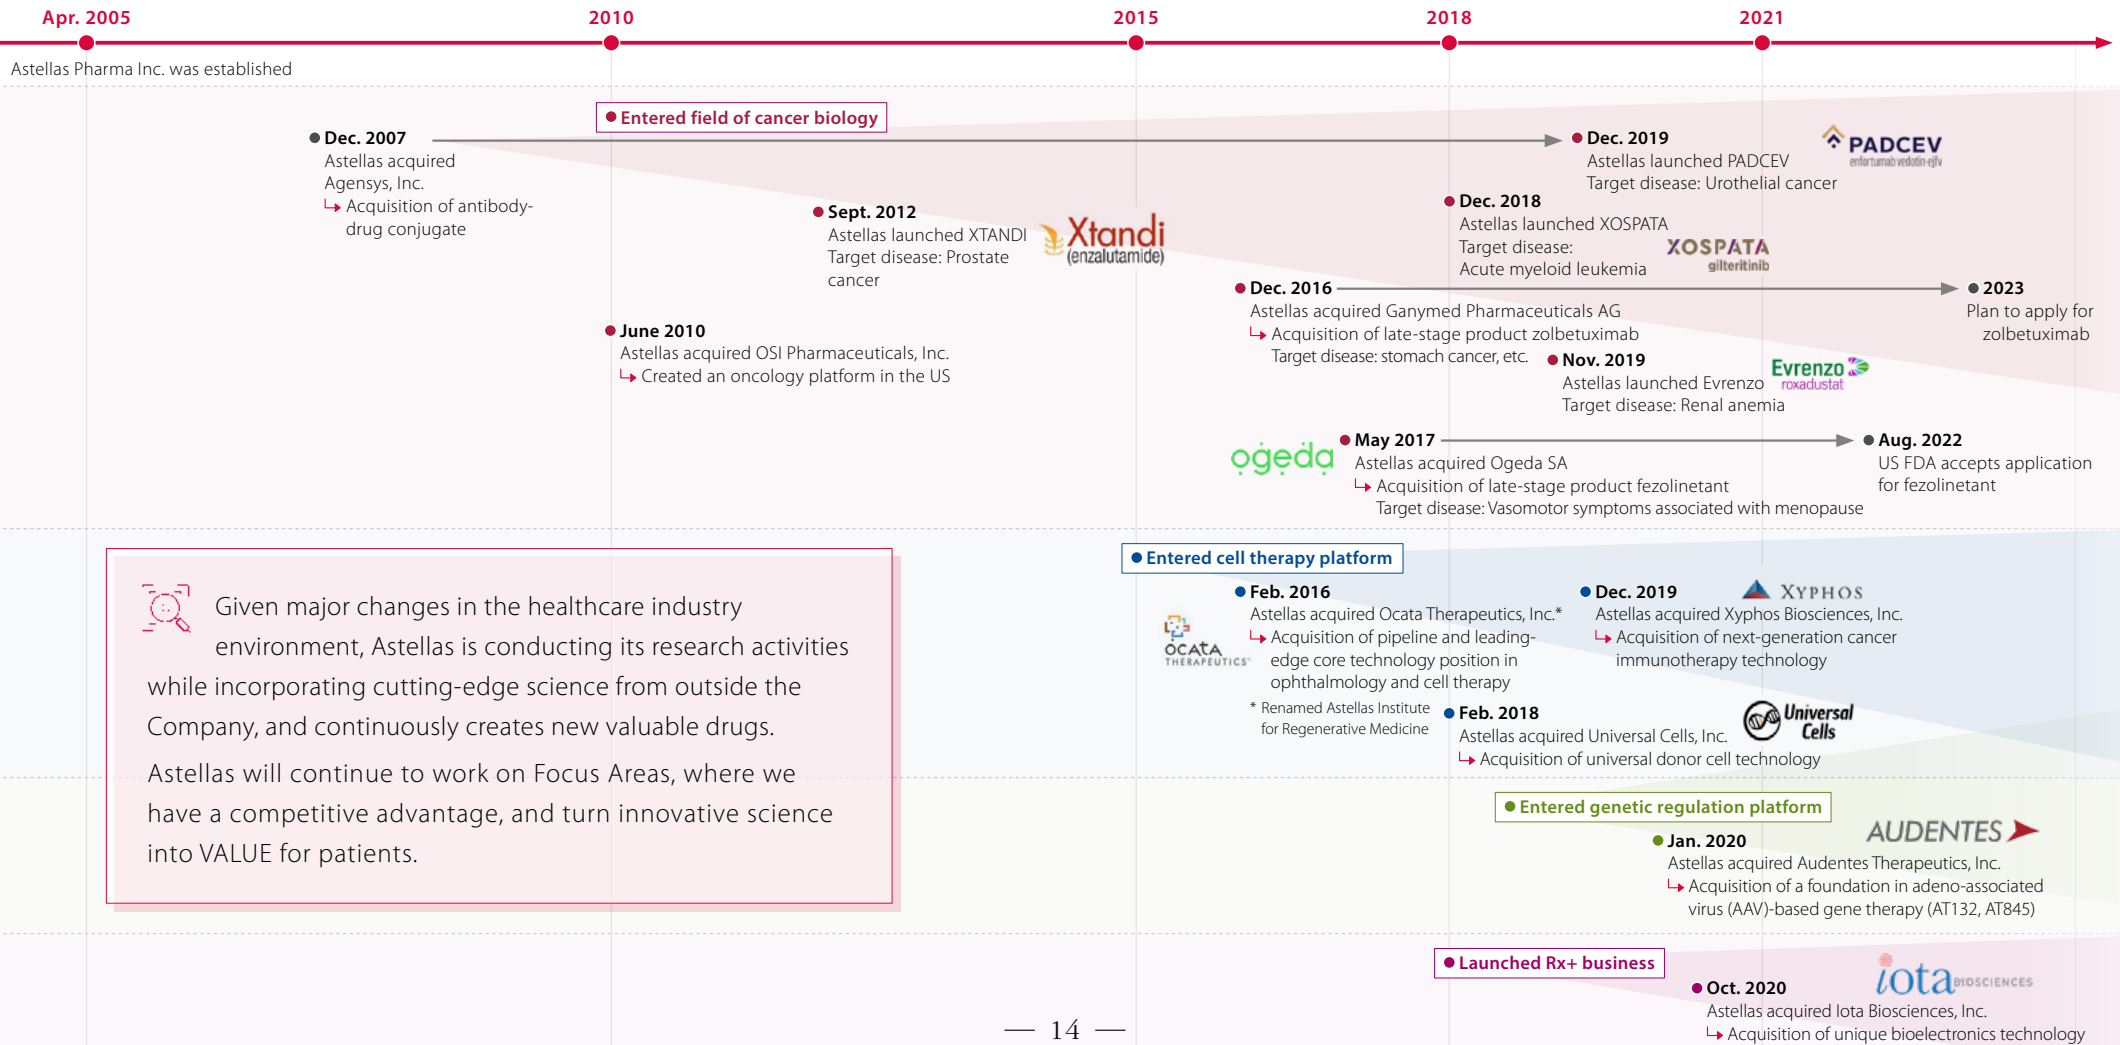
Apr. 2005
2010
2015
2018
2021

Astellas Pharma Inc. was established

Entered field of cancer biology

Dec. 2007
Astellas acquired Agensys, Inc.
↳ Acquisition of antibody-drug conjugate

Sept. 2012
Astellas launched XTANDI
Target disease: Prostate cancer

Xtandi (enzalutamide)

June 2010
Astellas acquired OSI Pharmaceuticals, Inc.
↳ Created an oncology platform in the US

Dec. 2019
Astellas launched PADCEV
Target disease: Urothelial cancer

PADCEV enfortumab vedotin-ejfv

Dec. 2018
Astellas launched XOSPATA
Target disease: Acute myeloid leukemia

XOSPATA gilteritinib

Dec. 2016
Astellas acquired Ganymed Pharmaceuticals AG
↳ Acquisition of late-stage product zolbetuximab
Target disease: stomach cancer, etc.

2023
Plan to apply for zolbetuximab

Nov. 2019
Astellas launched Evrenzo
Target disease: Renal anemia

Evrenzo roxadustat

ogeda

May 2017
Astellas acquired Ogeda SA
↳ Acquisition of late-stage product fezolinetant
Target disease: Vasomotor symptoms associated with menopause

Aug. 2022
US FDA accepts application for fezolinetant

Given major changes in the healthcare industry environment, Astellas is conducting its research activities while incorporating cutting-edge science from outside the Company, and continuously creates new valuable drugs.

Astellas will continue to work on Focus Areas, where we have a competitive advantage, and turn innovative science into VALUE for patients.

Entered cell therapy platform

Feb. 2016
Astellas acquired Ocata Therapeutics, Inc.*
↳ Acquisition of pipeline and leading-edge core technology position in ophthalmology and cell therapy

OCATA THERAPEUTICS

* Renamed Astellas Institute for Regenerative Medicine

Dec. 2019
Astellas acquired Xyphos Biosciences, Inc.
↳ Acquisition of next-generation cancer immunotherapy technology

XYPHOS

Feb. 2018
Astellas acquired Universal Cells, Inc.
↳ Acquisition of universal donor cell technology

Universal Cells

Entered genetic regulation platform

AUDENTES

Jan. 2020
Astellas acquired Audentes Therapeutics, Inc.
↳ Acquisition of a foundation in adeno-associated virus (AAV)-based gene therapy (AT132, AT845)

Launched Rx+ business

iota BIOSCIENCES

Oct. 2020
Astellas acquired Iota Biosciences, Inc.
↳ Acquisition of unique bioelectronics technology

— 14 —